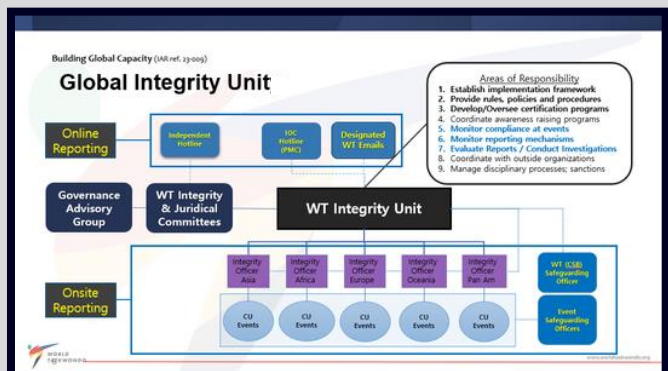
Building Global Capacity (IAR ref. 23-009)

Global Integrity Unit

Areas of Responsibility
1. Establish implementation framework
2. Provide rules, policies and procedures
3. Develop/Oversee certification programs
4. Coordinate awareness raising programs
5. Monitor compliance at events
6. Monitor reporting mechanisms
7. Evaluate Reports / Conduct Investigations
8. Coordinate with outside organizations
9. Manage disciplinary processes; sanctions

Online Reporting

Independent Hotline

IOC Hotline (PMC)

Designated WT Emails

Governance Advisory Group

WT Integrity & Juridical Committees

WT Integrity Unit

Onsite Reporting

Integrity Officer Asia

Integrity Officer Africa

Integrity Officer Europe

Integrity Officer Oceania

Integrity Officer Pan Am

WT (CSB) Safeguarding Officer

CU Events

CU Events

CU Events

CU Events

CU Events

Event Safeguarding Officers

WORLD TAEKWONDO

www.worldtaekwondo.org